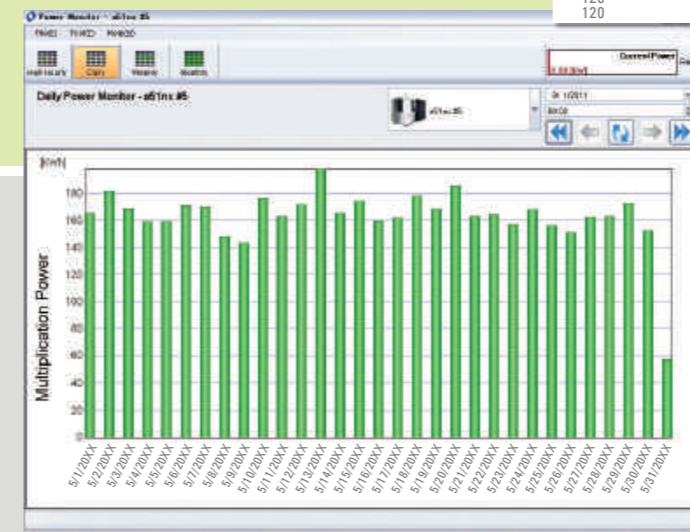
120
120

Power Monitor - a51nx #5

Half-hourly
Daily
Weekly
Monthly

Current Power

Daily Power Monitor - a51nx #5

a51nx #5

[kWh]

Multiplication Power

180
160
140
120
100
80
60
40
20
0

5/1/20XX
5/2/20XX
5/3/20XX
5/4/20XX
5/5/20XX
5/6/20XX
5/7/20XX
5/8/20XX
5/9/20XX
5/10/20XX
5/11/20XX
5/12/20XX
5/13/20XX
5/14/20XX
5/15/20XX
5/16/20XX
5/17/20XX
5/18/20XX
5/19/20XX
5/20/20XX
5/21/20XX
5/22/20XX
5/23/20XX
5/24/20XX
5/25/20XX
5/26/20XX
5/27/20XX
5/28/20XX
5/29/20XX
5/30/20XX
5/31/20XX